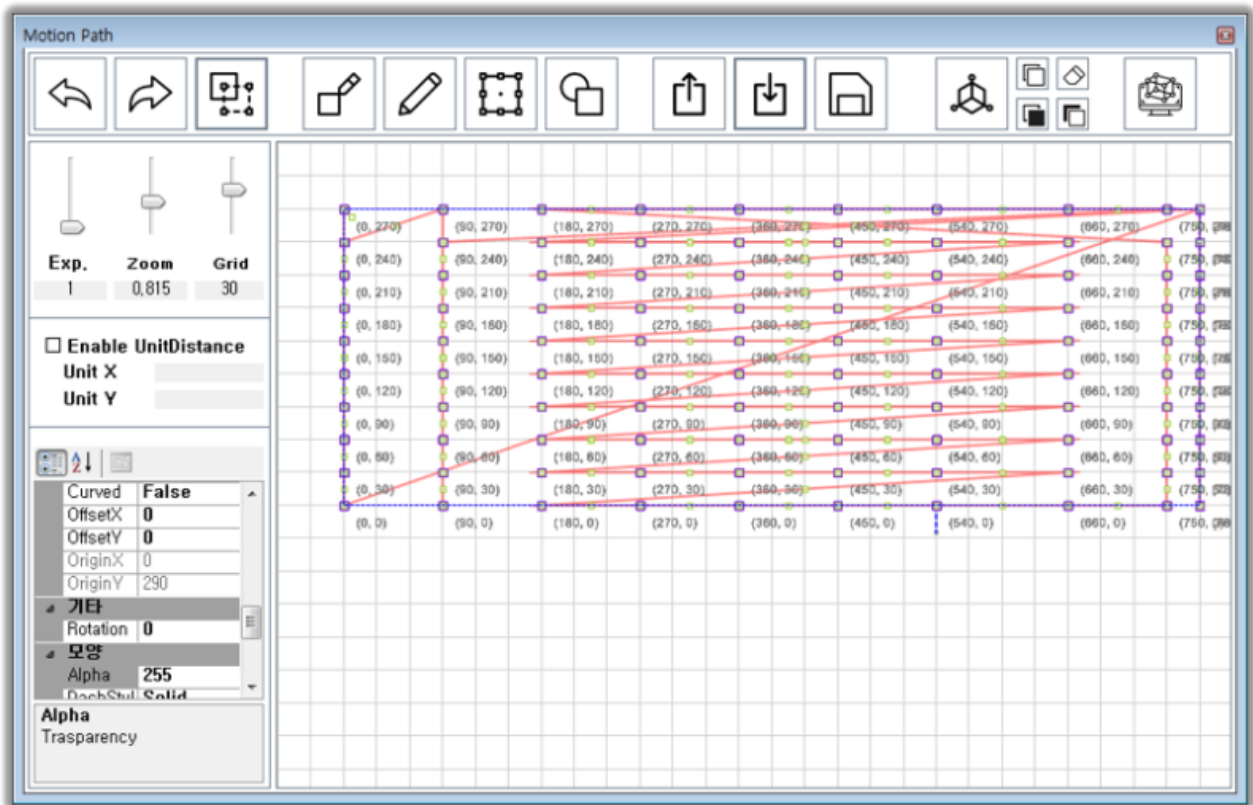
Motion Path

Exp. Zoom Grid
1 0,815 30

☐ Enable UnitDistance
Unit X
Unit Y

| | |
|---|---|
| Curved | False |
| OffsetX | 0 |
| OffsetY | 0 |
| OriginX | 0 |
| OriginY | 290 |
| 기타 | |
| Rotation | 0 |
| 모양 | |
| Alpha | 255 |
| DashStyl | Solid |

Alpha
Trasparency

(0, 270) (90, 270) (180, 270) (270, 270) (360, 270) (450, 270) (540, 270) (660, 270) (750, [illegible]
(0, 240) (90, 240) (180, 240) (270, 240) (360, 240) (450, 240) (540, 240) (660, 240) (750, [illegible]
(0, 210) (90, 210) (180, 210) (270, 210) (360, 210) (450, 210) (540, 210) (660, 210) (750, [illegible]
(0, 180) (90, 180) (180, 180) (270, 180) (360, 180) (450, 180) (540, 180) (660, 180) (750, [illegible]
(0, 150) (90, 150) (180, 150) (270, 150) (360, 150) (450, 150) (540, 150) (660, 150) (750, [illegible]
(0, 120) (90, 120) (180, 120) (270, 120) (360, 120) (450, 120) (540, 120) (660, 120) (750, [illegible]
(0, 90) (90, 90) (180, 90) (270, 90) (360, 90) (450, 90) (540, 90) (660, 90) (750, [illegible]
(0, 60) (90, 60) (180, 60) (270, 60) (360, 60) (450, 60) (540, 60) (660, 60) (750, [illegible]
(0, 30) (90, 30) (180, 30) (270, 30) (360, 30) (450, 30) (540, 30) (660, 30) (750, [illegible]
(0, 0) (90, 0) (180, 0) (270, 0) (360, 0) (450, 0) (540, 0) (660, 0) (750, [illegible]